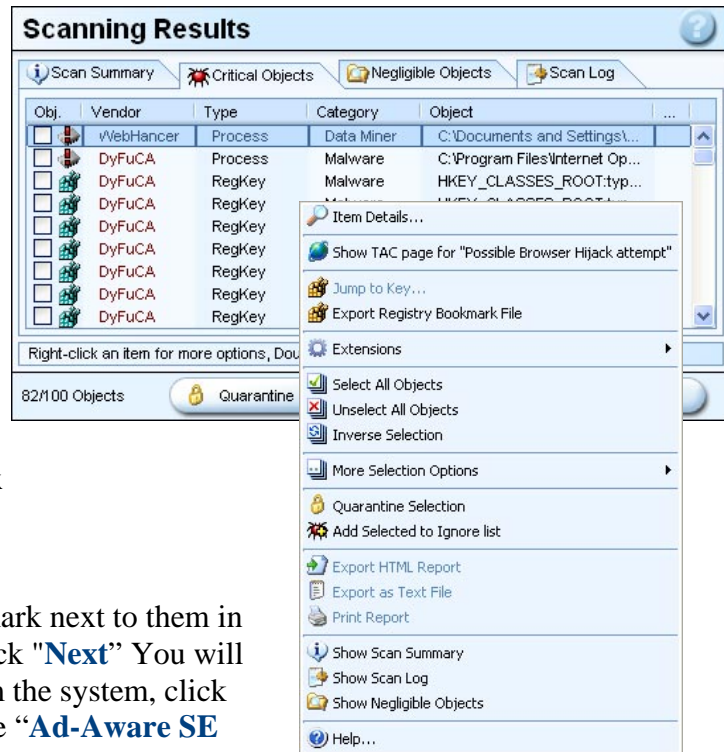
Scanning Results

Scan Summary | Critical Objects | Negligible Objects | Scan Log

| Obj. | Vendor | Type | Category | Object | ... |
|---|---|---|---|---|---|
| | WebHancer | Process | Data Miner | C:\Documents and Settings\... | |
| | DyFuCA | Process | Malware | C:\Program Files\Internet Op... | |
| | DyFuCA | RegKey | Malware | HKEY_CLASSES_ROOT:typ... | |
| | DyFuCA | RegKey | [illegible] | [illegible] | |
| | DyFuCA | RegKey | | | |
| | DyFuCA | RegKey | | | |
| | DyFuCA | RegKey | | | |
| | DyFuCA | RegKey | | | |

Right-click an item for more options, Dou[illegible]

82/100 Objects

Quarantine

Item Details...
Show TAC page for "Possible Browser Hijack attempt"
Jump to Key...
Export Registry Bookmark File
Extensions
Select All Objects
Unselect All Objects
Inverse Selection
More Selection Options
Quarantine Selection
Add Selected to Ignore list
Export HTML Report
Export as Text File
Print Report
Show Scan Summary
Show Scan Log
Show Negligible Objects
Help...

k

ark next to them in
k "Next" You will
n the system, click
e "Ad-Aware SE